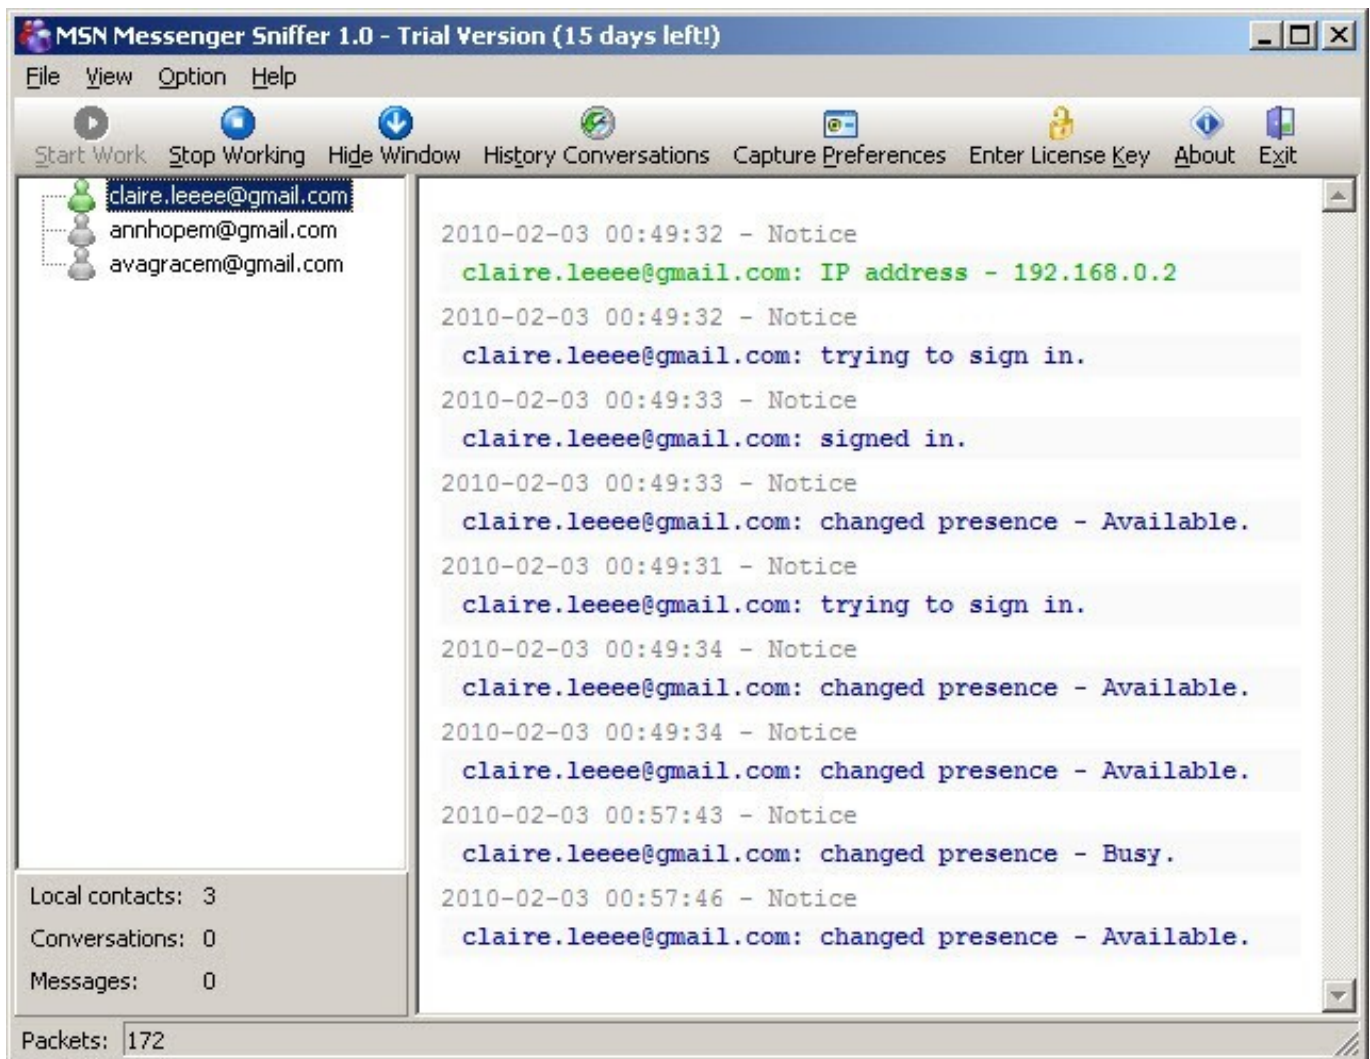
MSN Messenger Sniffer 1.0 - Trial Version (15 days left!)

File View Option Help

Start Work Stop Working Hide Window History Conversations Capture Preferences Enter License Key About Exit

claire.leeee@gmail.com
annhopem@gmail.com
avagracem@gmail.com

Local contacts: 3
Conversations: 0
Messages: 0

2010-02-03 00:49:32 - Notice
claire.leeee@gmail.com: IP address - 192.168.0.2
2010-02-03 00:49:32 - Notice
claire.leeee@gmail.com: trying to sign in.
2010-02-03 00:49:33 - Notice
claire.leeee@gmail.com: signed in.
2010-02-03 00:49:33 - Notice
claire.leeee@gmail.com: changed presence - Available.
2010-02-03 00:49:31 - Notice
claire.leeee@gmail.com: trying to sign in.
2010-02-03 00:49:34 - Notice
claire.leeee@gmail.com: changed presence - Available.
2010-02-03 00:49:34 - Notice
claire.leeee@gmail.com: changed presence - Available.
2010-02-03 00:57:43 - Notice
claire.leeee@gmail.com: changed presence - Busy.
2010-02-03 00:57:46 - Notice
claire.leeee@gmail.com: changed presence - Available.

Packets: 172